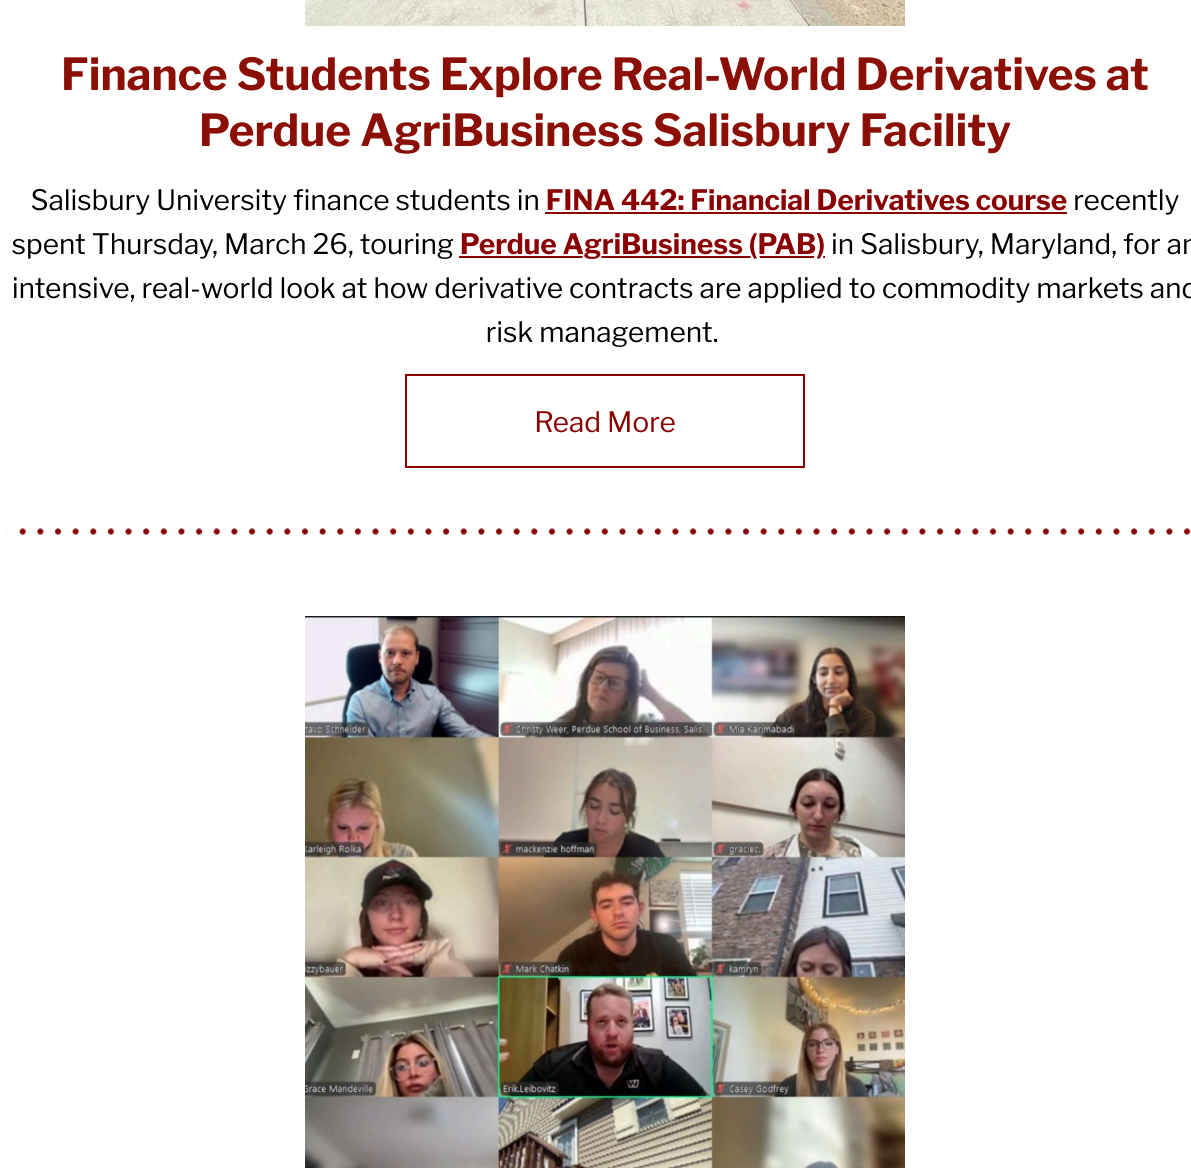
Finance Students Explore Real-World Derivatives at Perdue AgriBusiness Salisbury Facility

Salisbury University finance students in FINA 442: Financial Derivatives course recently spent Thursday, March 26, touring Perdue AgriBusiness (PAB) in Salisbury, Maryland, for ar intensive, real-world look at how derivative contracts are applied to commodity markets anc risk management.

Read More

tavo Schneider
Christy Weer, Perdue School of Business, Salis...
Mia Karimabadi
Karleigh Rolka
mackenzie hoffman
graciec
zzybauer
Mark Chatkin
kamryn
Grace Mandeville
Erik.Leibovitz
Casey Godfrey